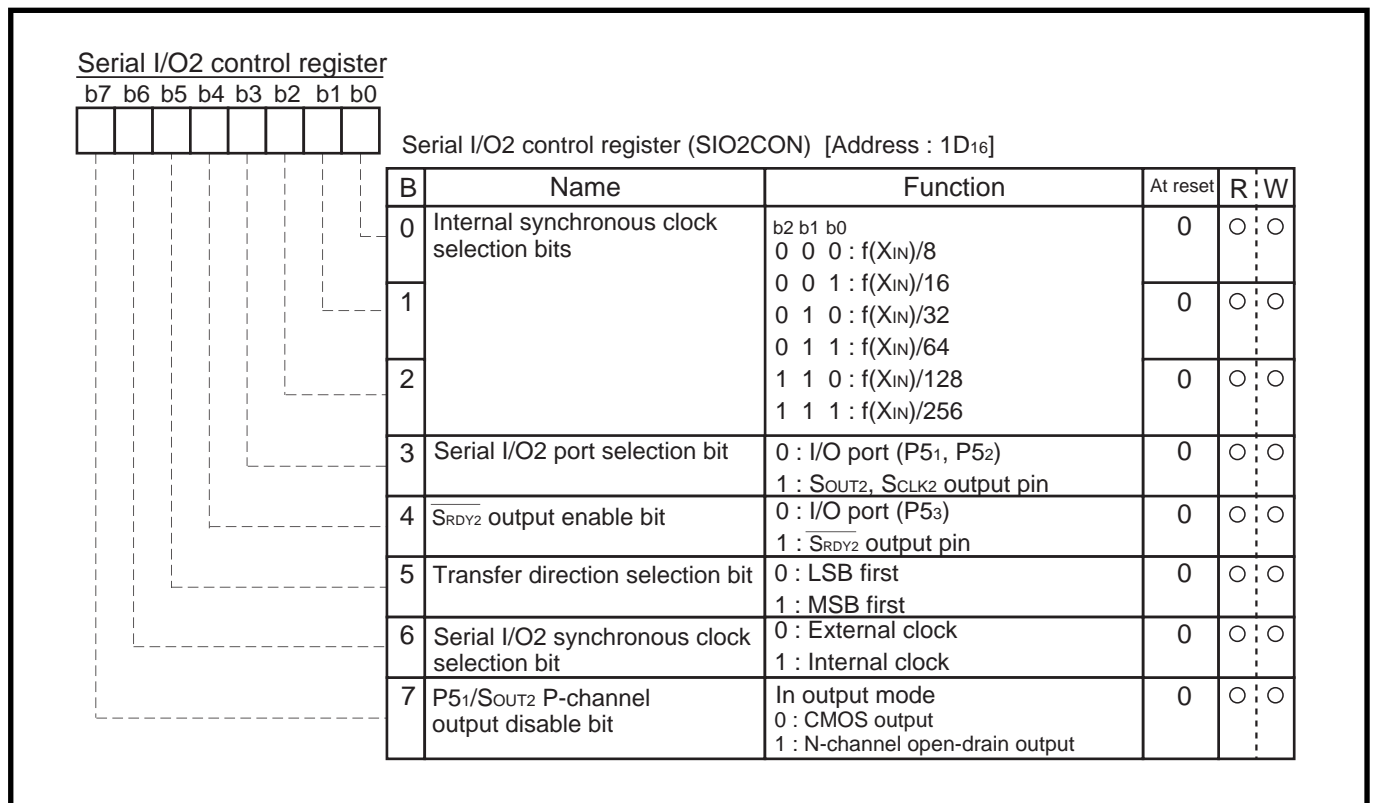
Serial I/O2 control register
b7 b6 b5 b4 b3 b2 b1 b0

Serial I/O2 control register (SIO2CON) [Address : $1D_{16}$]

| B | Name | Function | At reset | R | W |
|---|---|---|---|---|---|
| 0 | Internal synchronous clock selection bits | b2 b1 b0<br>0 0 0 : f($X_{IN}$)/8<br>0 0 1 : f($X_{IN}$)/16 | 0 | ○ | ○ |
| 1 | | 0 1 0 : f($X_{IN}$)/32<br>0 1 1 : f($X_{IN}$)/64 | 0 | ○ | ○ |
| 2 | | 1 1 0 : f($X_{IN}$)/128<br>1 1 1 : f($X_{IN}$)/256 | 0 | ○ | ○ |
| 3 | Serial I/O2 port selection bit | 0 : I/O port ($P5_1$, $P5_2$)<br>1 : $S_{OUT2}$, $S_{CLK2}$ output pin | 0 | ○ | ○ |
| 4 | $\overline{S_{RDY2}}$ output enable bit | 0 : I/O port ($P5_3$)<br>1 : $\overline{S_{RDY2}}$ output pin | 0 | ○ | ○ |
| 5 | Transfer direction selection bit | 0 : LSB first<br>1 : MSB first | 0 | ○ | ○ |
| 6 | Serial I/O2 synchronous clock selection bit | 0 : External clock<br>1 : Internal clock | 0 | ○ | ○ |
| 7 | $P5_1$/$S_{OUT2}$ P-channel output disable bit | In output mode<br>0 : CMOS output<br>1 : N-channel open-drain output | 0 | ○ | ○ |